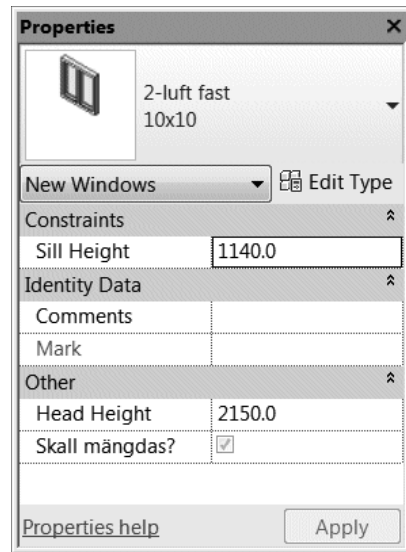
Properties ×

2-luft fast
10x10

New Windows
Edit Type

| Constraints | |
|---|---|
| Sill Height | 1140.0 |
| Identity Data | |
| Comments | |
| Mark | |
| Other | |
| Head Height | 2150.0 |
| Skall mängdas? | ☑ |

Properties help
Apply